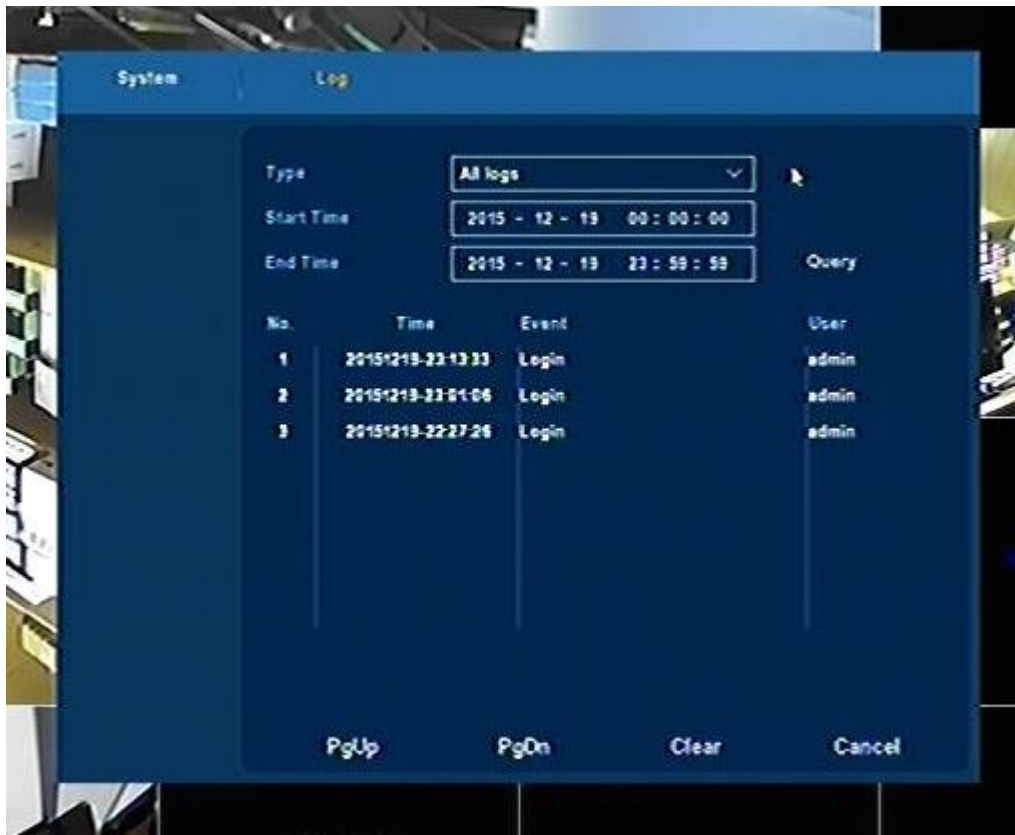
System Log

Type All logs

Start Time 2015 - 12 - 19 00 : 00 : 00

End Time 2015 - 12 - 19 23 : 59 : 59 Query

| No. | Time | Event | User |
|---|---|---|---|
| 1 | 20151219-23:13:33 | Login | admin |
| 2 | 20151219-23:01:06 | Login | admin |
| 3 | 20151219-22:27:26 | Login | admin |

PgUp PgDn Clear Cancel